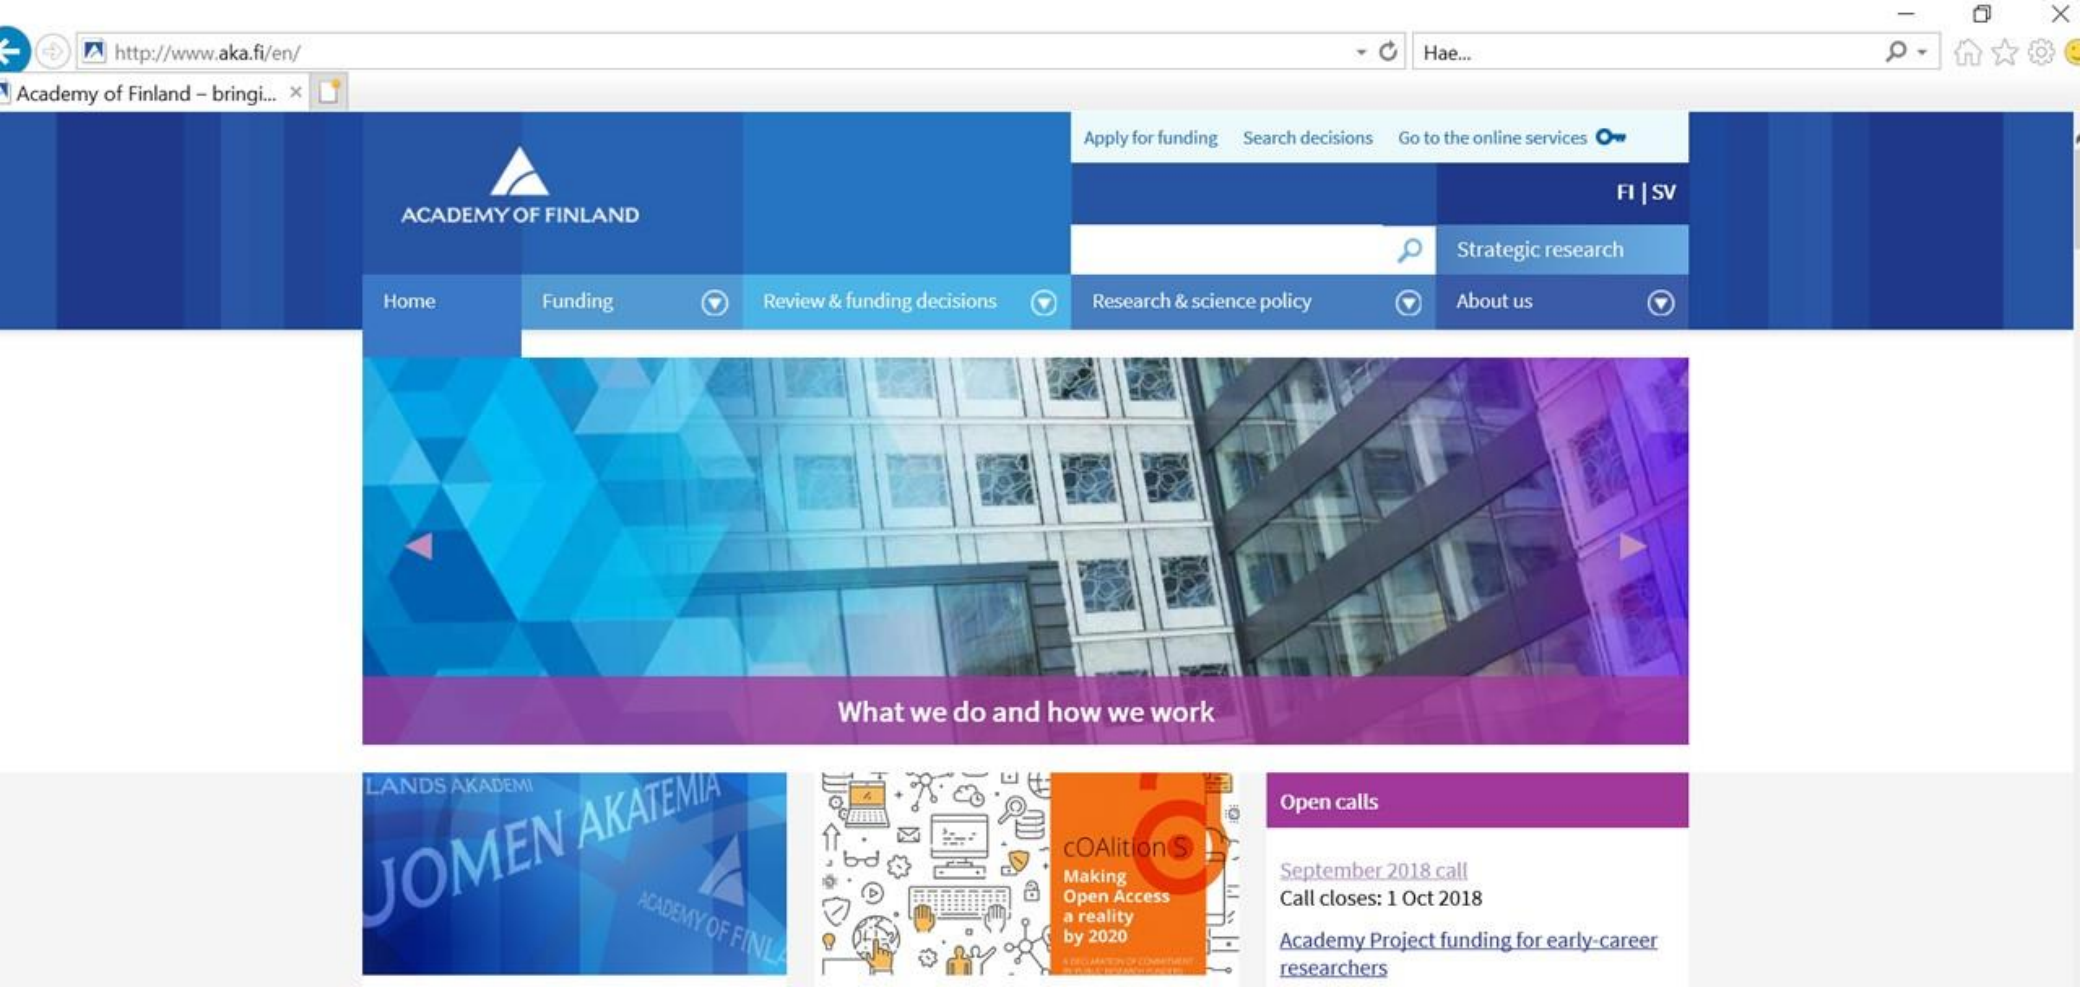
http://www.aka.fi/en/

Hae...

Academy of Finland – bringi... ×

ACADEMY OF FINLAND

Apply for funding   Search decisions   Go to the online services

FI | SV

Strategic research

Home   Funding   Review & funding decisions   Research & science policy   About us

What we do and how we work

LANDS AKADEMI
JOMEN AKATEMIA
ACADEMY OF FINLA

cOAlition S
Making Open Access a reality by 2020

Open calls

September 2018 call
Call closes: 1 Oct 2018

Academy Project funding for early-career researchers